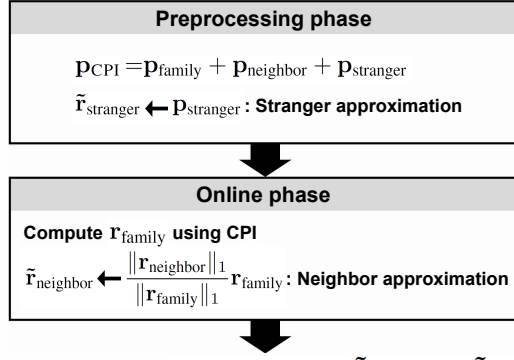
Preprocessing phase

$\mathbf{p}_{\text{CPI}} = \mathbf{p}_{\text{family}} + \mathbf{p}_{\text{neighbor}} + \mathbf{p}_{\text{stranger}}$

$\tilde{\mathbf{r}}_{\text{stranger}} \leftarrow \mathbf{p}_{\text{stranger}}$ : Stranger approximation

Online phase

Compute $\mathbf{r}_{\text{family}}$ using CPI

$\tilde{\mathbf{r}}_{\text{neighbor}} \leftarrow \frac{\|\mathbf{r}_{\text{neighbor}}\|_1}{\|\mathbf{r}_{\text{family}}\|_1} \mathbf{r}_{\text{family}}$ : Neighbor approximation